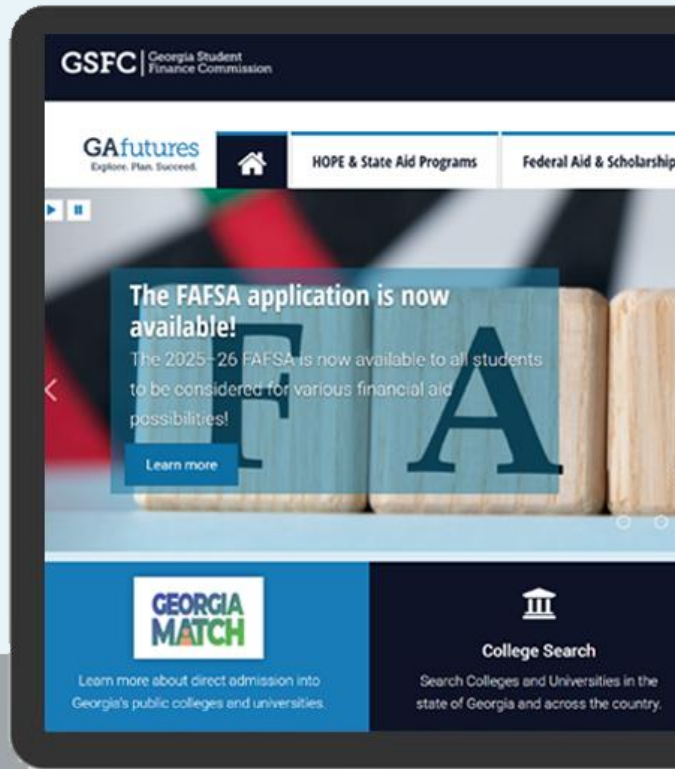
GSFC | Georgia Student Finance Commission

GAfutures
Explore. Plan. Succeed.

HOPE & State Aid Programs

Federal Aid & Scholarship

The FAFSA application is now available!

The 2025–26 FAFSA is now available to all students to be considered for various financial aid possibilities!

Learn more

F A

GEORGIA MATCH

Learn more about direct admission into Georgia's public colleges and universities.

College Search

Search Colleges and Universities in the state of Georgia and across the country.